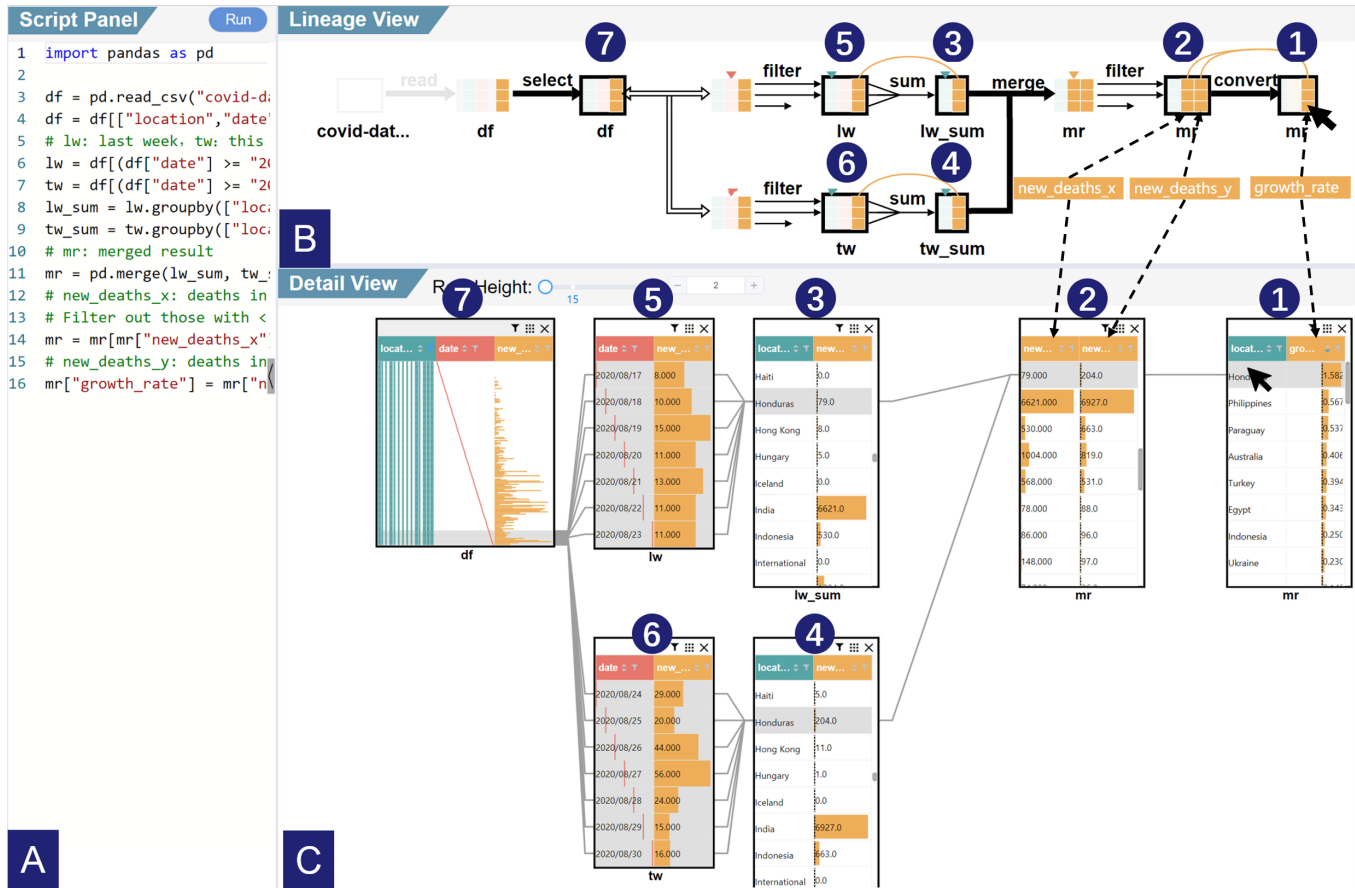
Script Panel
Run

1 import pandas as pd
2
3 df = pd.read_csv("covid-da
4 df = df[["location","date"
5 # lw: last week, tw: this
6 lw = df[(df["date"] >= "20
7 tw = df[(df["date"] >= "20
8 lw_sum = lw.groupby(["loca
9 tw_sum = tw.groupby(["loca
10 # mr: merged result
11 mr = pd.merge(lw_sum, tw_s
12 # new_deaths_x: deaths in
13 # Filter out those with <
14 mr = mr[mr["new_deaths_x"
15 # new_deaths_y: deaths in
16 mr["growth_rate"] = mr["n

A

Lineage View

covid-dat... read df select 7 df filter 5 lw sum 3 lw_sum merge mr filter 2 mr convert 1 mr

filter 6 tw sum 4 tw_sum

new_deaths_x new_deaths_y growth_rate

B

Detail View
Row Height: 15 − 2 +

7
locat... date new_...
df

5
date new_...
2020/08/17 8.000
2020/08/18 10.000
2020/08/19 15.000
2020/08/20 11.000
2020/08/21 13.000
2020/08/22 11.000
2020/08/23 11.000
lw

3
locat... new...
Haiti 3.0
Honduras 79.0
Hong Kong 8.0
Hungary 5.0
Iceland 0.0
India 6621.0
Indonesia 530.0
International
lw_sum

2
new... new...
79.000 204.0
6621.000 6927.0
530.000 663.0
1004.000 819.0
568.000 531.0
78.000 88.0
86.000 96.0
148.000 97.0
mr

1
locat... gro...
Hond 1.582
Philippines 0.567
Paraguay 0.537
Australia 0.406
Turkey 0.394
Egypt 0.343
Indonesia 0.250
Ukraine 0.230
mr

6
date new_...
2020/08/24 29.000
2020/08/25 20.000
2020/08/26 44.000
2020/08/27 56.000
2020/08/28 24.000
2020/08/29 15.000
2020/08/30 16.000
tw

4
locat... new...
Haiti 5.0
Honduras 204.0
Hong Kong 11.0
Hungary 1.0
Iceland 0.0
India 6927.0
Indonesia 663.0
International 0.0

C